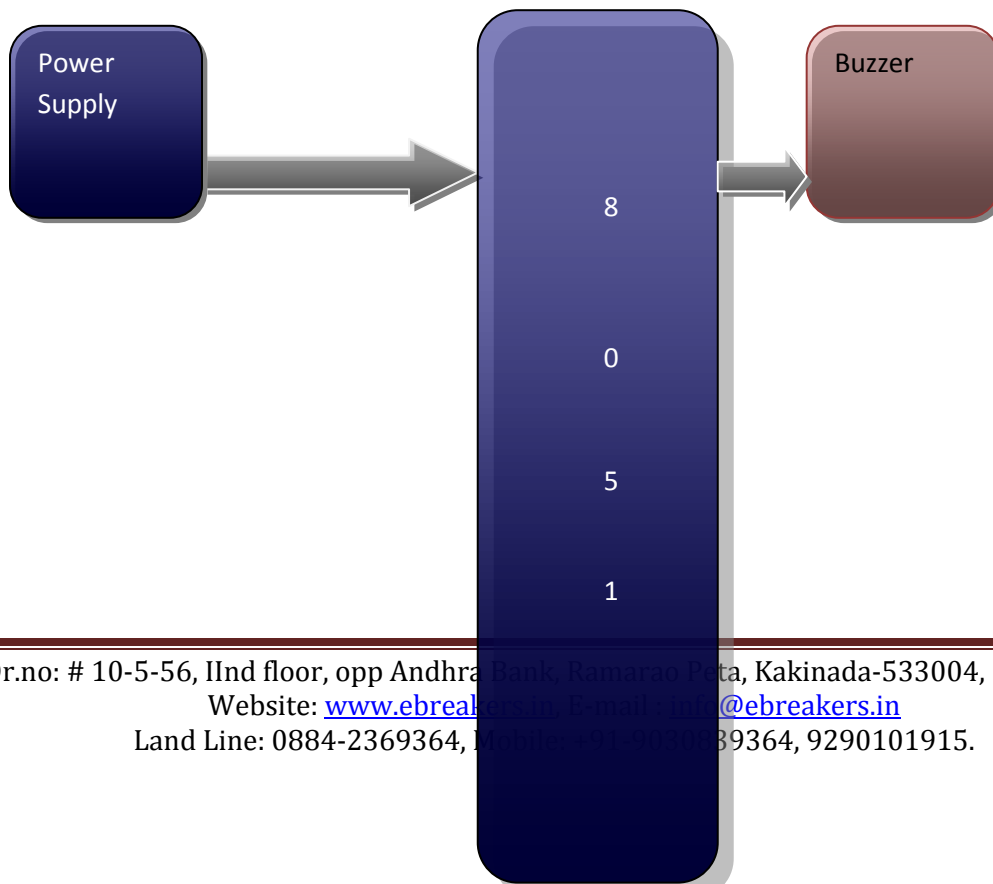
Power Supply

8

0

5

1

Buzzer

r.no: # 10-5-56, IInd floor, opp Andhra Bank, Ramarao Peta, Kakinada-533004,
Website: www.ebreakers.in, E-mail : info@ebreakers.in
Land Line: 0884-2369364, Mobile: +91-9030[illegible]9364, 9290101915.